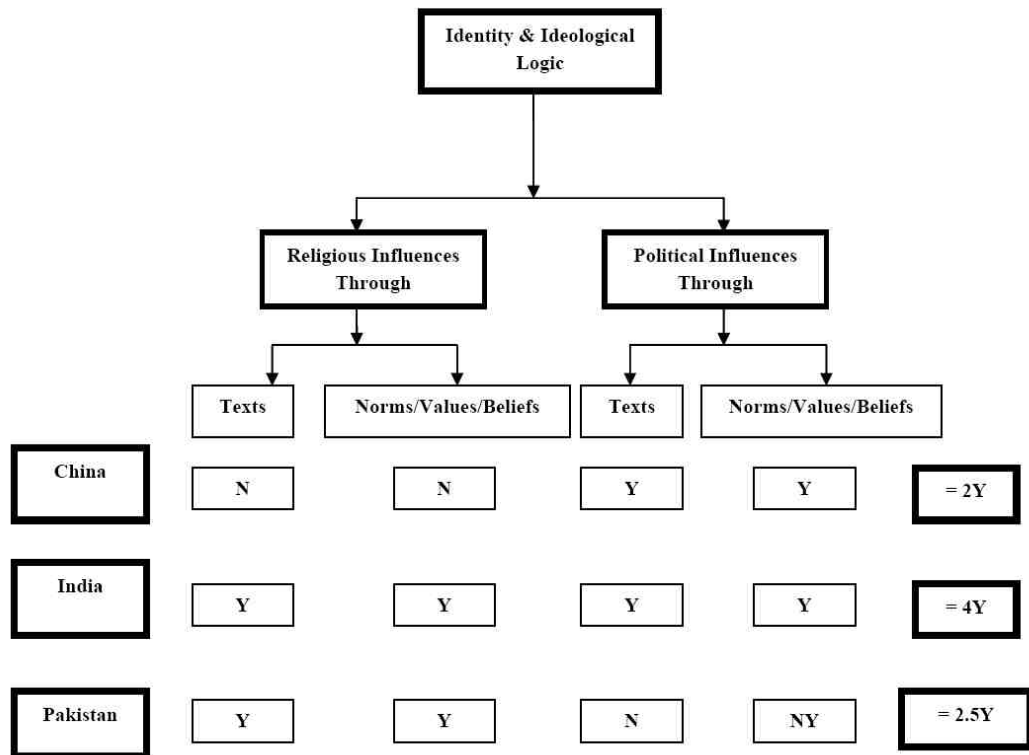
Identity & Ideological Logic

Religious Influences Through

Political Influences Through

Texts

Norms/Values/Beliefs

Texts

Norms/Values/Beliefs

China N N Y Y = 2Y

India Y Y Y Y = 4Y

Pakistan Y Y N NY = 2.5Y